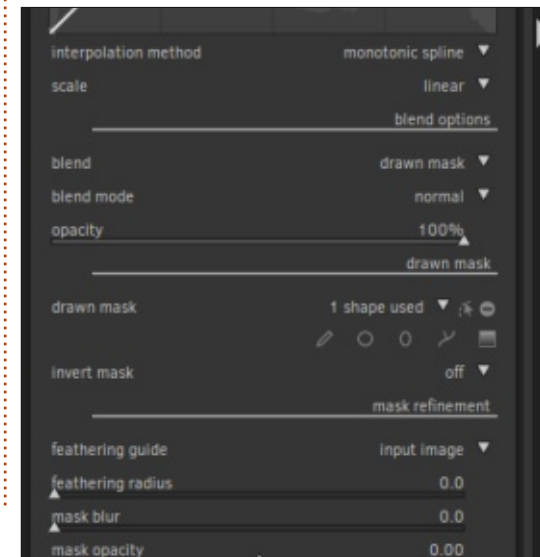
interpolation method monotonic spline ▼

scale linear ▼

blend options

blend drawn mask ▼

blend mode normal ▼

opacity 100%

drawn mask

drawn mask 1 shape used ▼

invert mask off ▼

mask refinement

feathering guide input image ▼

feathering radius 0.0

mask blur 0.0

mask opacity 0.00